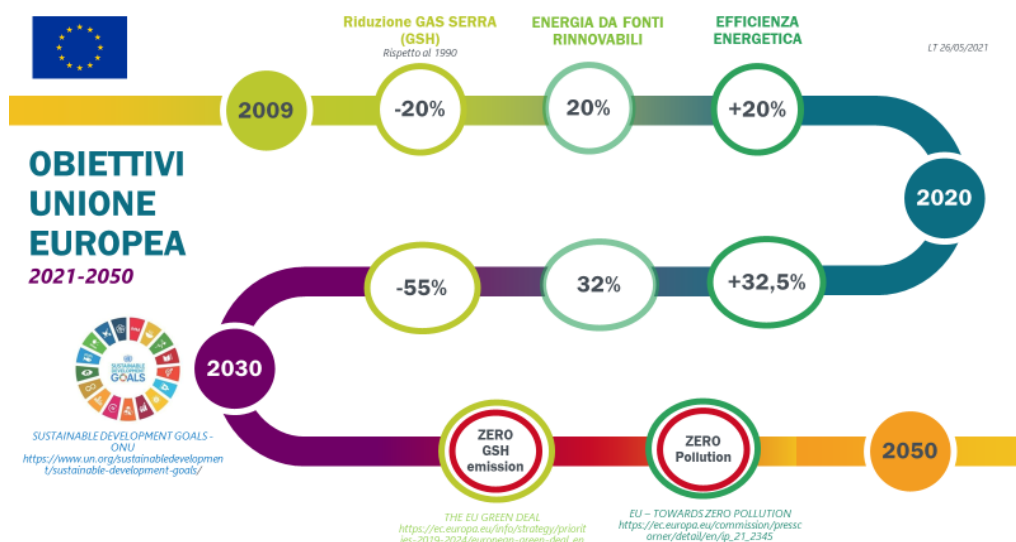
Riduzione GAS SERRA (GSH)
Rispetto al 1990

ENERGIA DA FONTI RINNOVABILI

EFFICIENZA ENERGETICA

LT 26/05/2021

2009

-20%

20%

+20%

OBIETTIVI UNIONE EUROPEA
2021-2050

2020

-55%

32%

+32,5%

SUSTAINABLE DEVELOPMENT GOALS

2030

SUSTAINABLE DEVELOPMENT GOALS - ONU
https://www.un.org/sustainabledevelopment/sustainable-development-goals/

ZERO GSH emission

ZERO Pollution

2050

THE EU GREEN DEAL
https://ec.europa.eu/info/strategy/priorities-2019-2024/european-green-deal_en

EU – TOWARDS ZERO POLLUTION
https://ec.europa.eu/commission/presscorner/detail/en/ip_21_2345